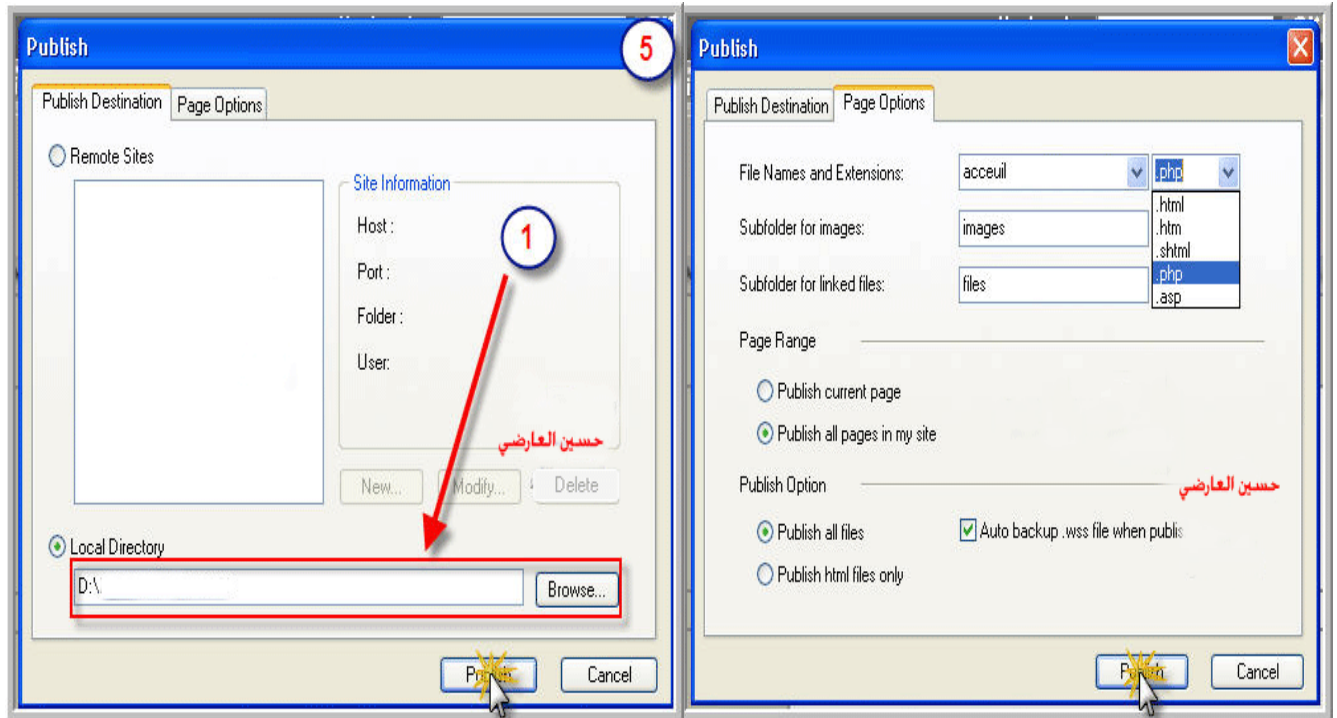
Publish

5

Publish Destination | Page Options

Remote Sites

Site Information

Host :

Port :

Folder :

User:

1

حسين العارضي

New... | Modify... | Delete

Local Directory

D:\

Browse...

Publish | Cancel

Publish

Publish Destination | Page Options

File Names and Extensions: acceuil .php

.html
.htm
.shtml
.php
.asp

Subfolder for images: images

Subfolder for linked files: files

Page Range

Publish current page

Publish all pages in my site

Publish Option

حسين العارضي

Publish all files

Auto backup .wss file when publis

Publish html files only

Publish | Cancel